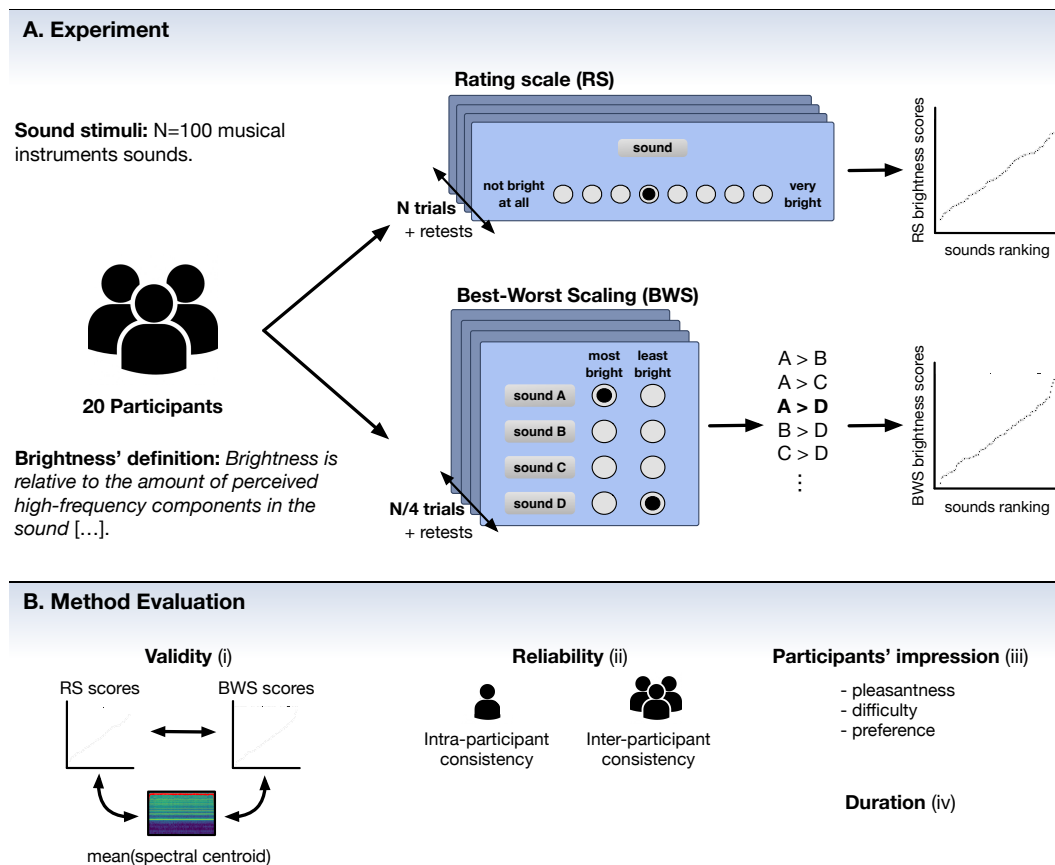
A. Experiment

Sound stimuli: N=100 musical instruments sounds.

20 Participants

Brightness' definition: *Brightness is relative to the amount of perceived high-frequency components in the sound* […].

Rating scale (RS)

sound

not bright at all

very bright

N trials + retests

RS brightness scores

sounds ranking

Best-Worst Scaling (BWS)

most bright

least bright

sound A

sound B

sound C

sound D

N/4 trials + retests

A > B
A > C
**A > D**
B > D
C > D
⋮

BWS brightness scores

sounds ranking

B. Method Evaluation

Validity (i)

RS scores

BWS scores

mean(spectral centroid)

Reliability (ii)

Intra-participant consistency

Inter-participant consistency

Participants' impression (iii)

- pleasantness
- difficulty
- preference

Duration (iv)